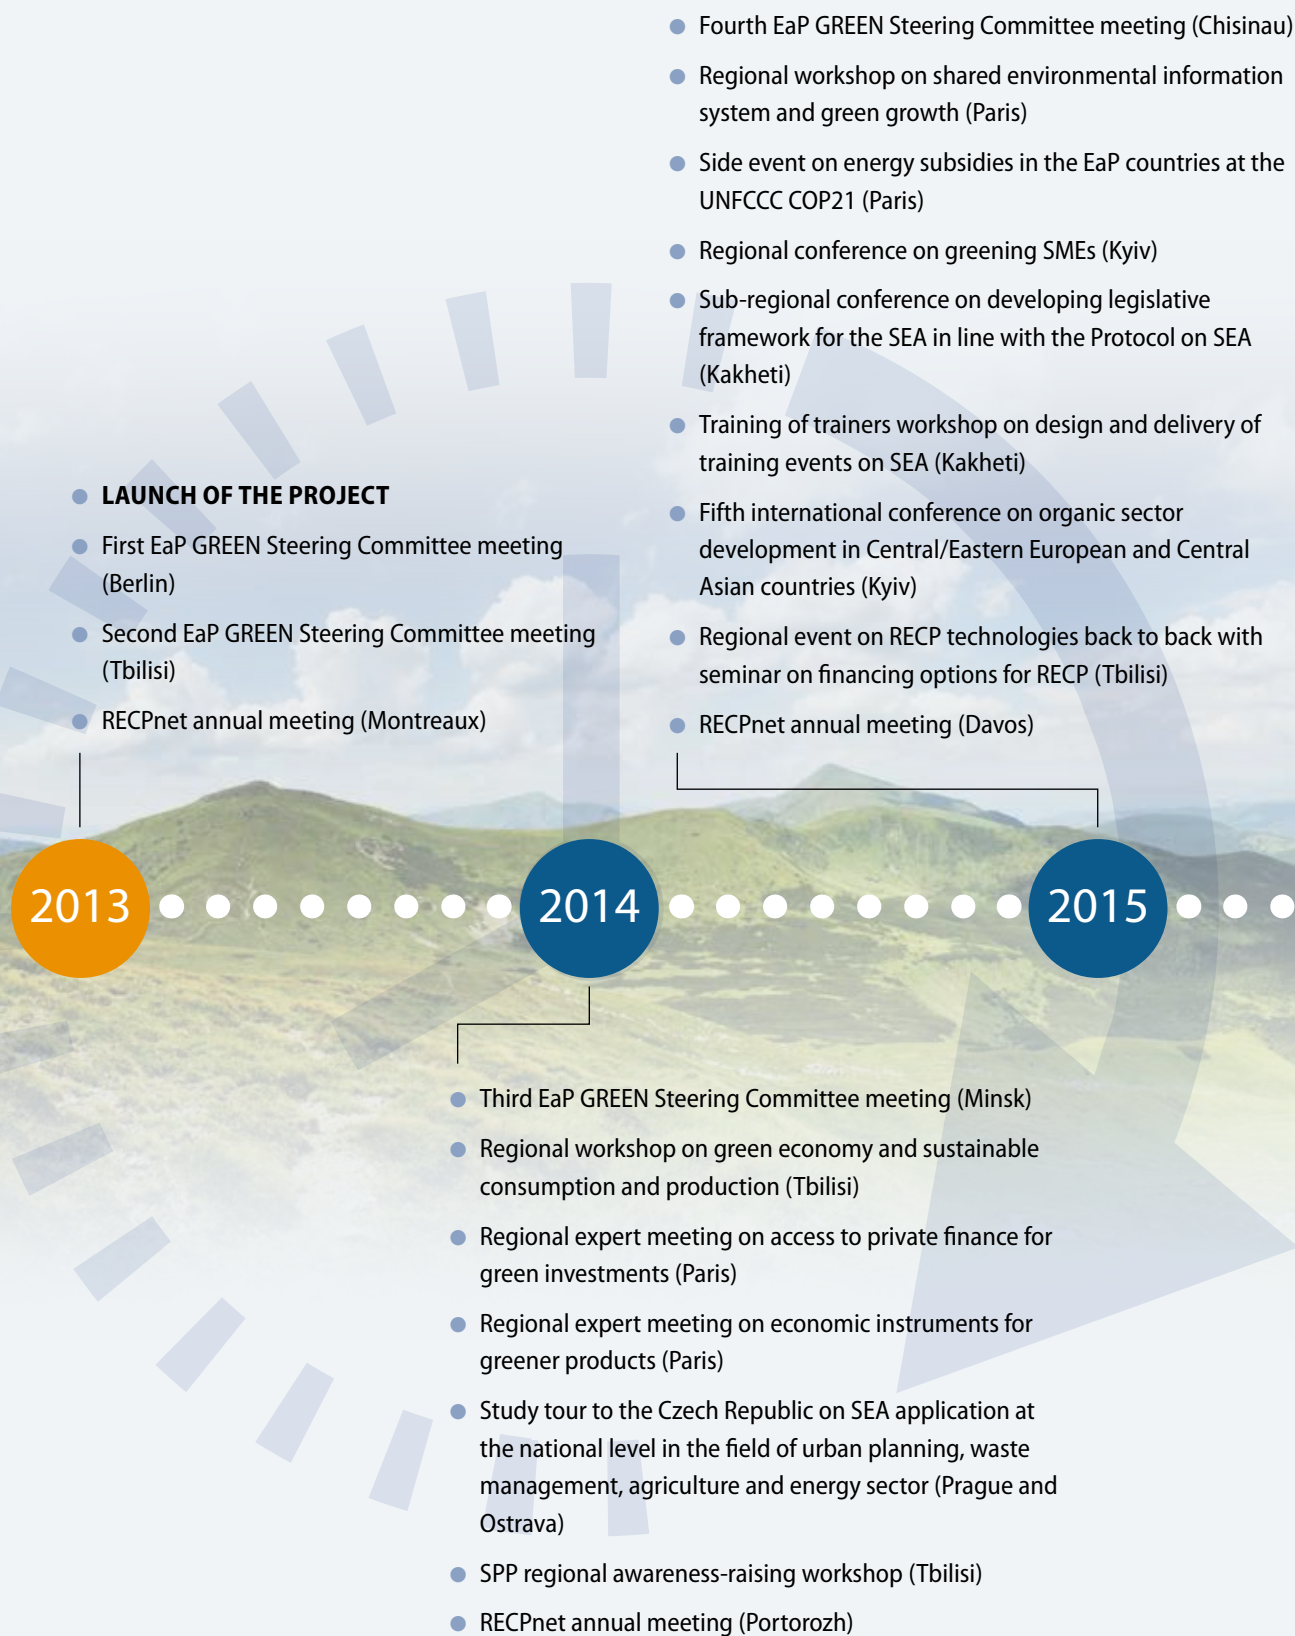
Fourth EaP GREEN Steering Committee meeting (Chisinau)

Regional workshop on shared environmental information system and green growth (Paris)

Side event on energy subsidies in the EaP countries at the UNFCCC COP21 (Paris)

Regional conference on greening SMEs (Kyiv)

Sub-regional conference on developing legislative framework for the SEA in line with the Protocol on SEA (Kakheti)

Training of trainers workshop on design and delivery of training events on SEA (Kakheti)

Fifth international conference on organic sector development in Central/Eastern European and Central Asian countries (Kyiv)

Regional event on RECP technologies back to back with seminar on financing options for RECP (Tbilisi)

RECPnet annual meeting (Davos)

**LAUNCH OF THE PROJECT**

First EaP GREEN Steering Committee meeting (Berlin)

Second EaP GREEN Steering Committee meeting (Tbilisi)

RECPnet annual meeting (Montreaux)

2013

2014

2015

Third EaP GREEN Steering Committee meeting (Minsk)

Regional workshop on green economy and sustainable consumption and production (Tbilisi)

Regional expert meeting on access to private finance for green investments (Paris)

Regional expert meeting on economic instruments for greener products (Paris)

Study tour to the Czech Republic on SEA application at the national level in the field of urban planning, waste management, agriculture and energy sector (Prague and Ostrava)

SPP regional awareness-raising workshop (Tbilisi)

RECPnet annual meeting (Portorozh)